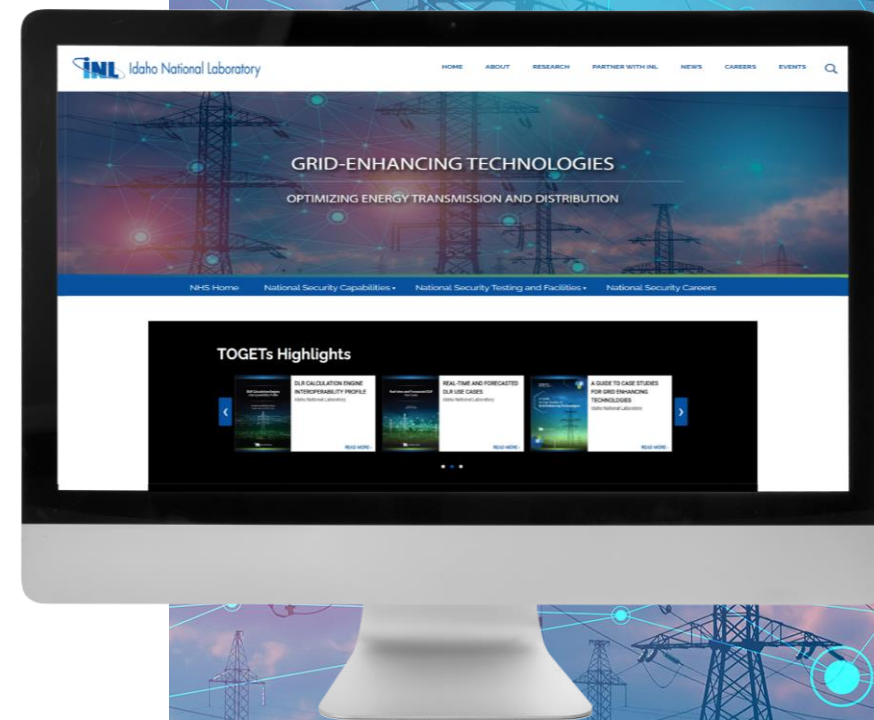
INL Idaho National Laboratory

HOME ABOUT RESEARCH PARTNER WITH INL NEWS CAREERS EVENTS

GRID-ENHANCING TECHNOLOGIES

OPTIMIZING ENERGY TRANSMISSION AND DISTRIBUTION

NHS Home National Security Capabilities National Security Testing and Facilities National Security Careers

TOGETs Highlights

DLR CALCULATION ENGINE INTEROPERABILITY PROFILE
Idaho National Laboratory
READ MORE

REAL-TIME AND FORECASTED DLR USE CASES
Idaho National Laboratory
READ MORE

A GUIDE TO CASE STUDIES FOR GRID ENHANCING TECHNOLOGIES
Idaho National Laboratory
READ MORE